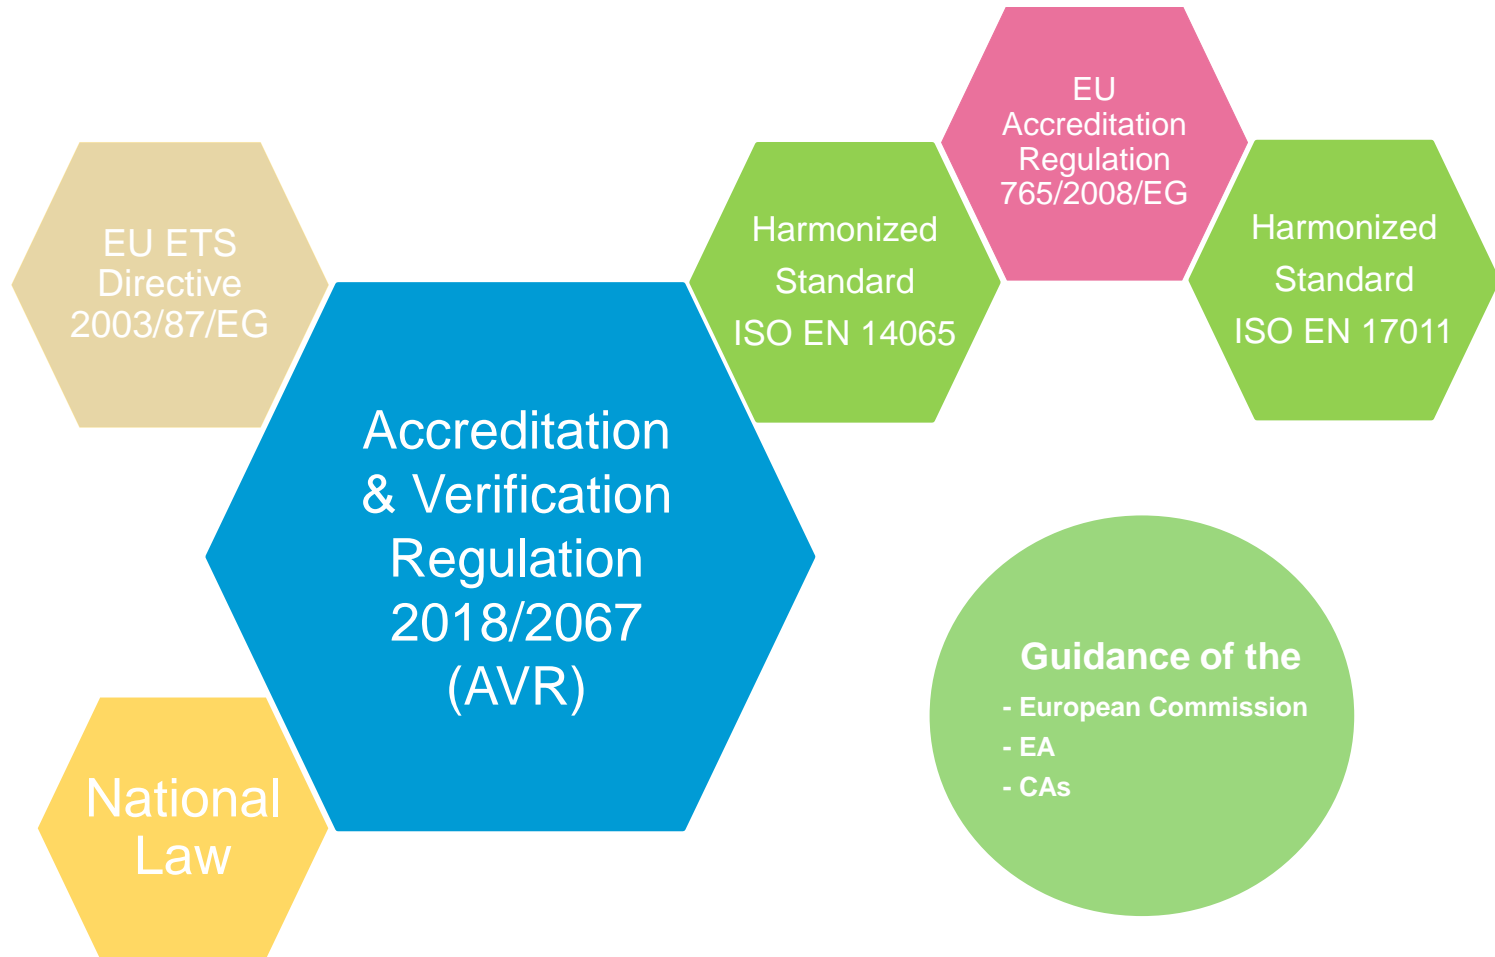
EU ETS Directive 2003/87/EG

Accreditation & Verification Regulation 2018/2067 (AVR)

National Law

Harmonized Standard ISO EN 14065

EU Accreditation Regulation 765/2008/EG

Harmonized Standard ISO EN 17011

Guidance of the
- European Commission
- EA
- CAs